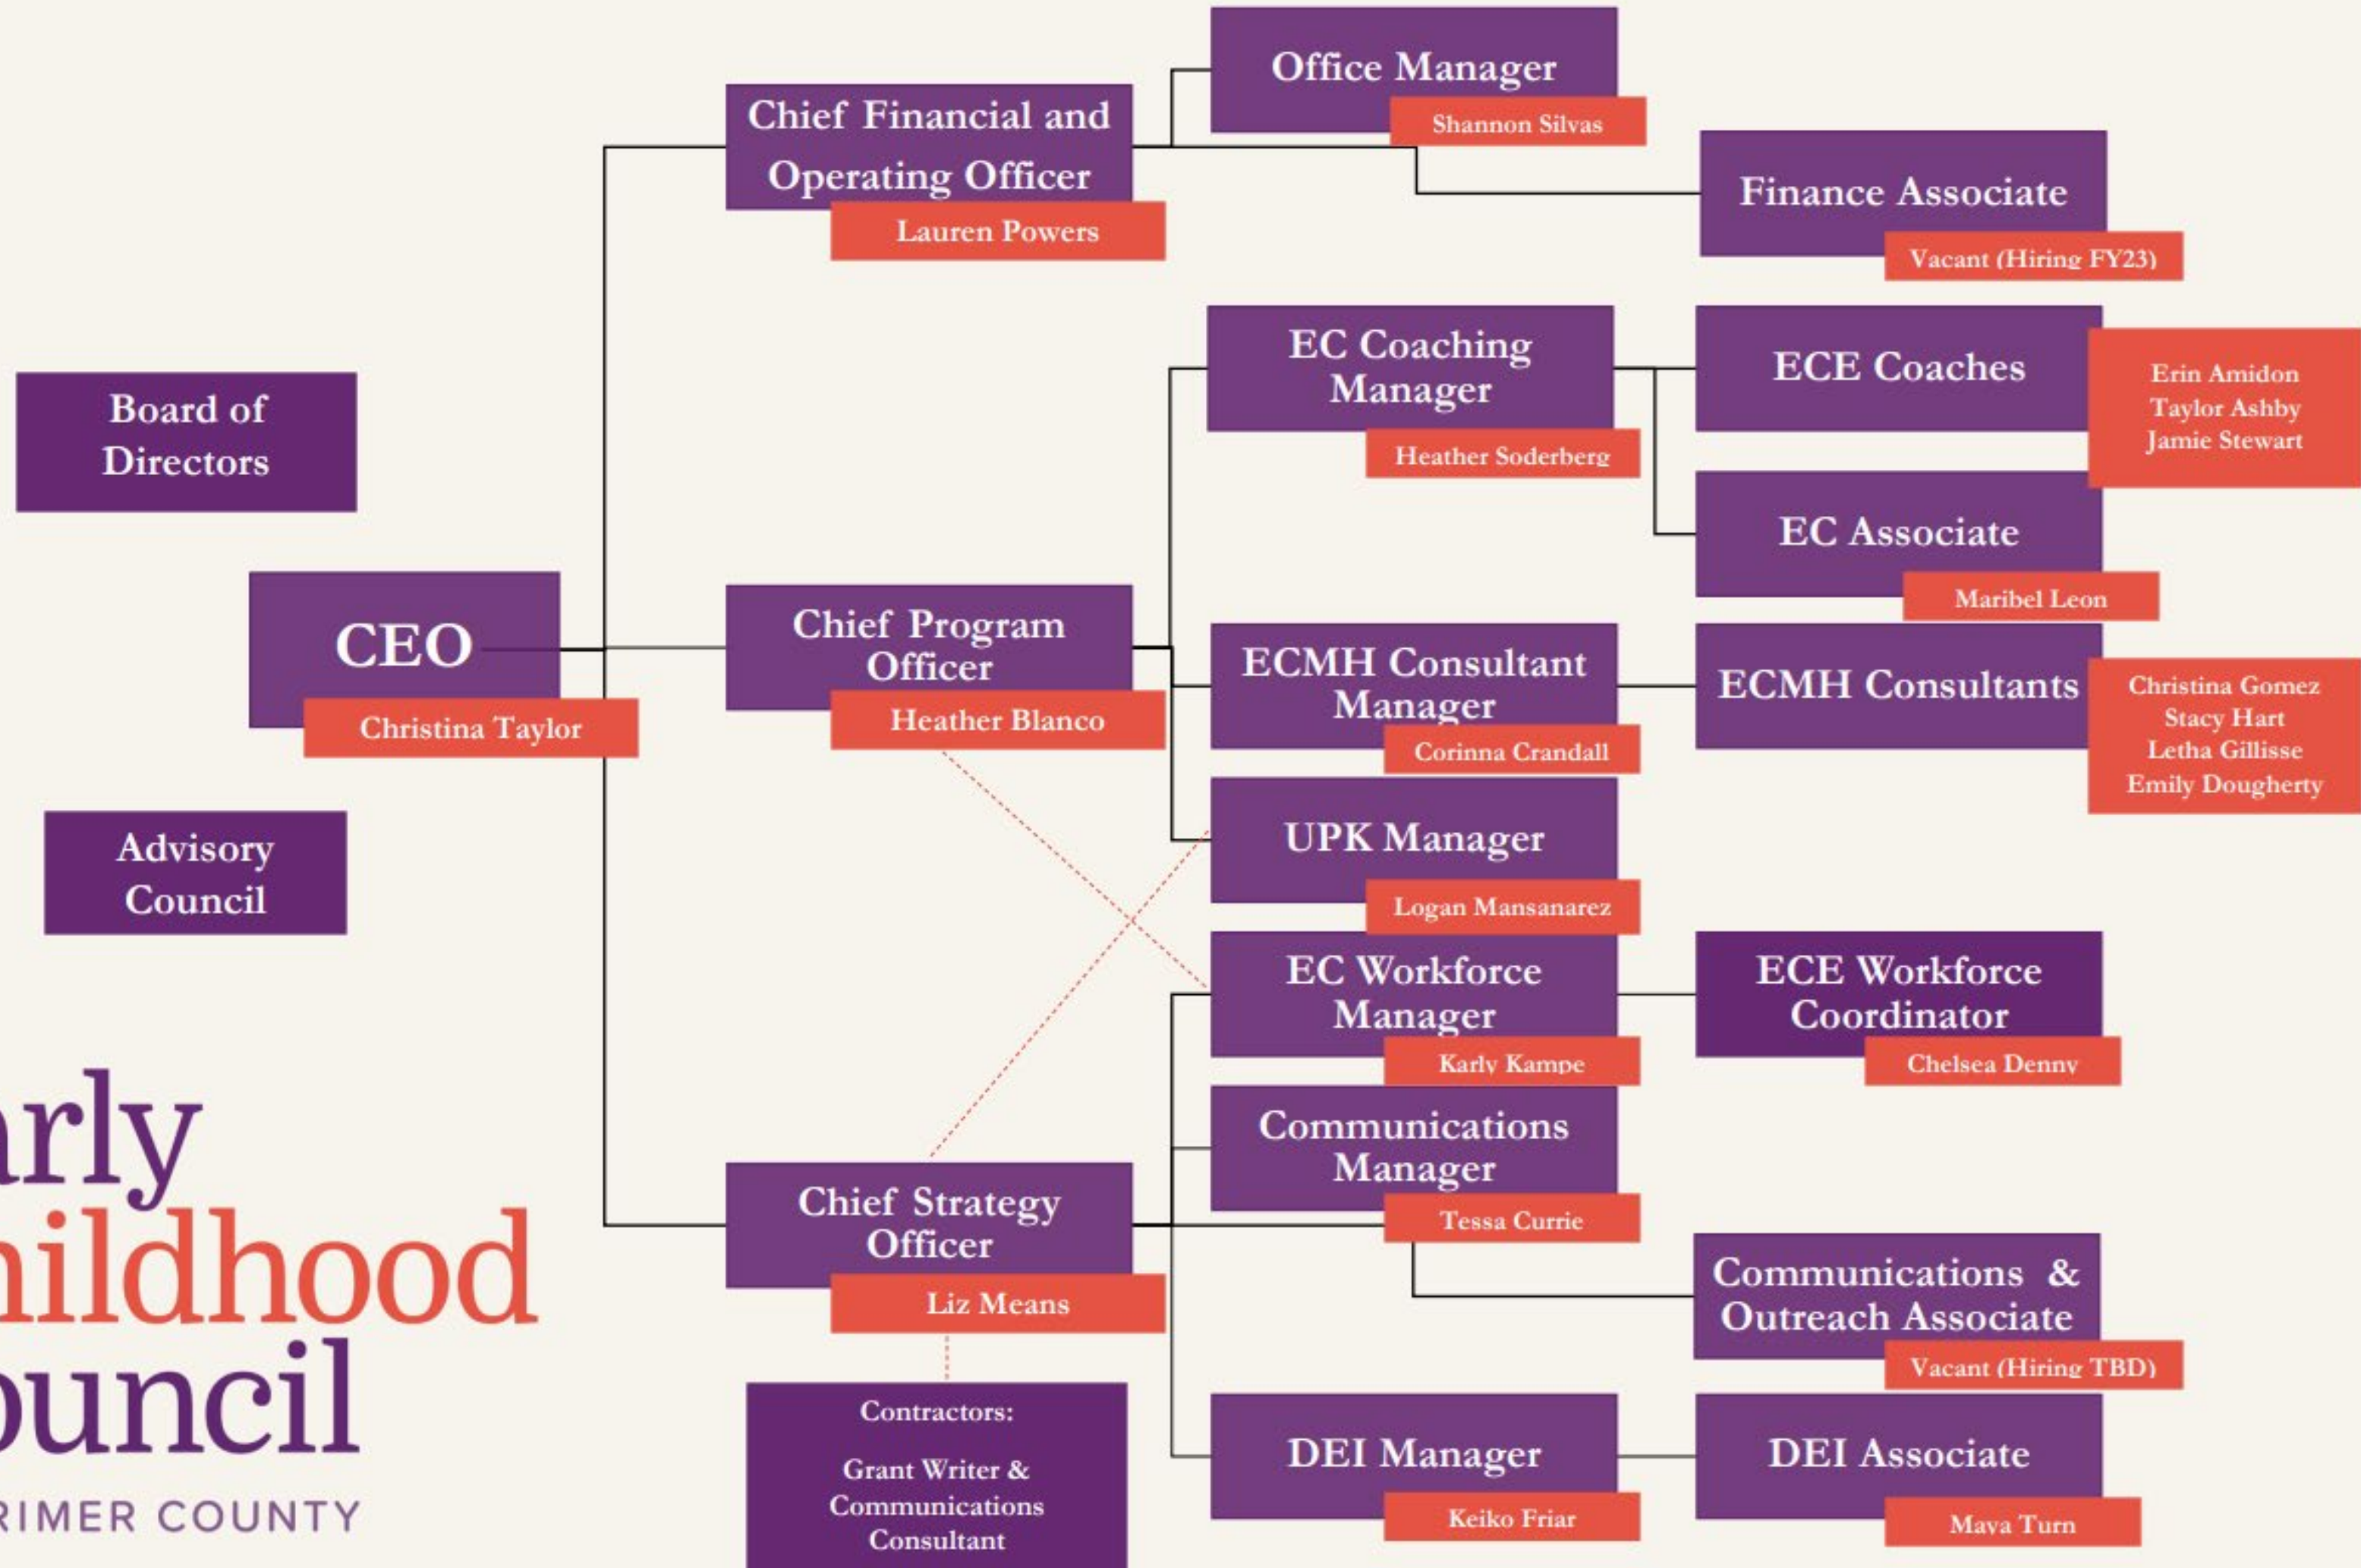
Office Manager
Shannon Silvas

Chief Financial and Operating Officer
Lauren Powers

Finance Associate
Vacant (Hiring FY23)

EC Coaching Manager
Heather Soderberg

ECE Coaches
Erin Amidon
Taylor Ashby
Jamie Stewart

Board of Directors

EC Associate
Maribel Leon

CEO
Christina Taylor

Chief Program Officer
Heather Blanco

ECMH Consultant Manager
Corinna Crandall

ECMH Consultants
Christina Gomez
Stacy Hart
Letha Gillisse
Emily Dougherty

UPK Manager
Logan Mansanarez

Advisory Council

EC Workforce Manager
Karly Kampe

ECE Workforce Coordinator
Chelsea Denny

Communications Manager
Tessa Currie

Chief Strategy Officer
Liz Means

Communications & Outreach Associate
Vacant (Hiring TBD)

Contractors:
Grant Writer & Communications Consultant

DEI Manager
Keiko Friar

DEI Associate
Maya Turn

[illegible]rly
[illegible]ildhood
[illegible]ouncil
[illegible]RIMER COUNTY